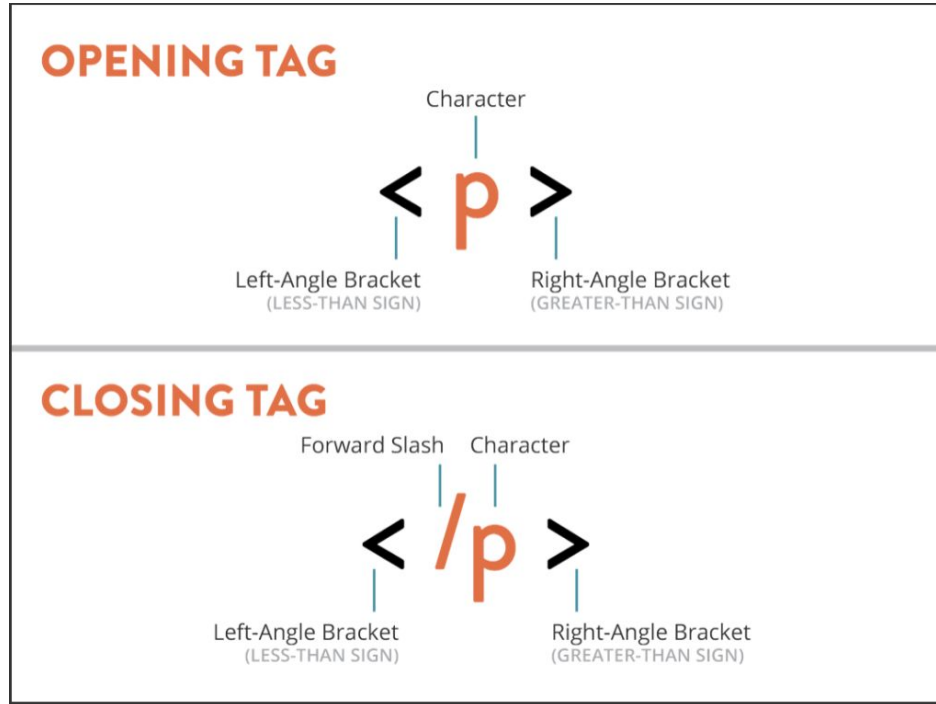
OPENING TAG

Character

< p >

Left-Angle Bracket
(LESS-THAN SIGN)

Right-Angle Bracket
(GREATER-THAN SIGN)

CLOSING TAG

Forward Slash

Character

< /p >

Left-Angle Bracket
(LESS-THAN SIGN)

Right-Angle Bracket
(GREATER-THAN SIGN)